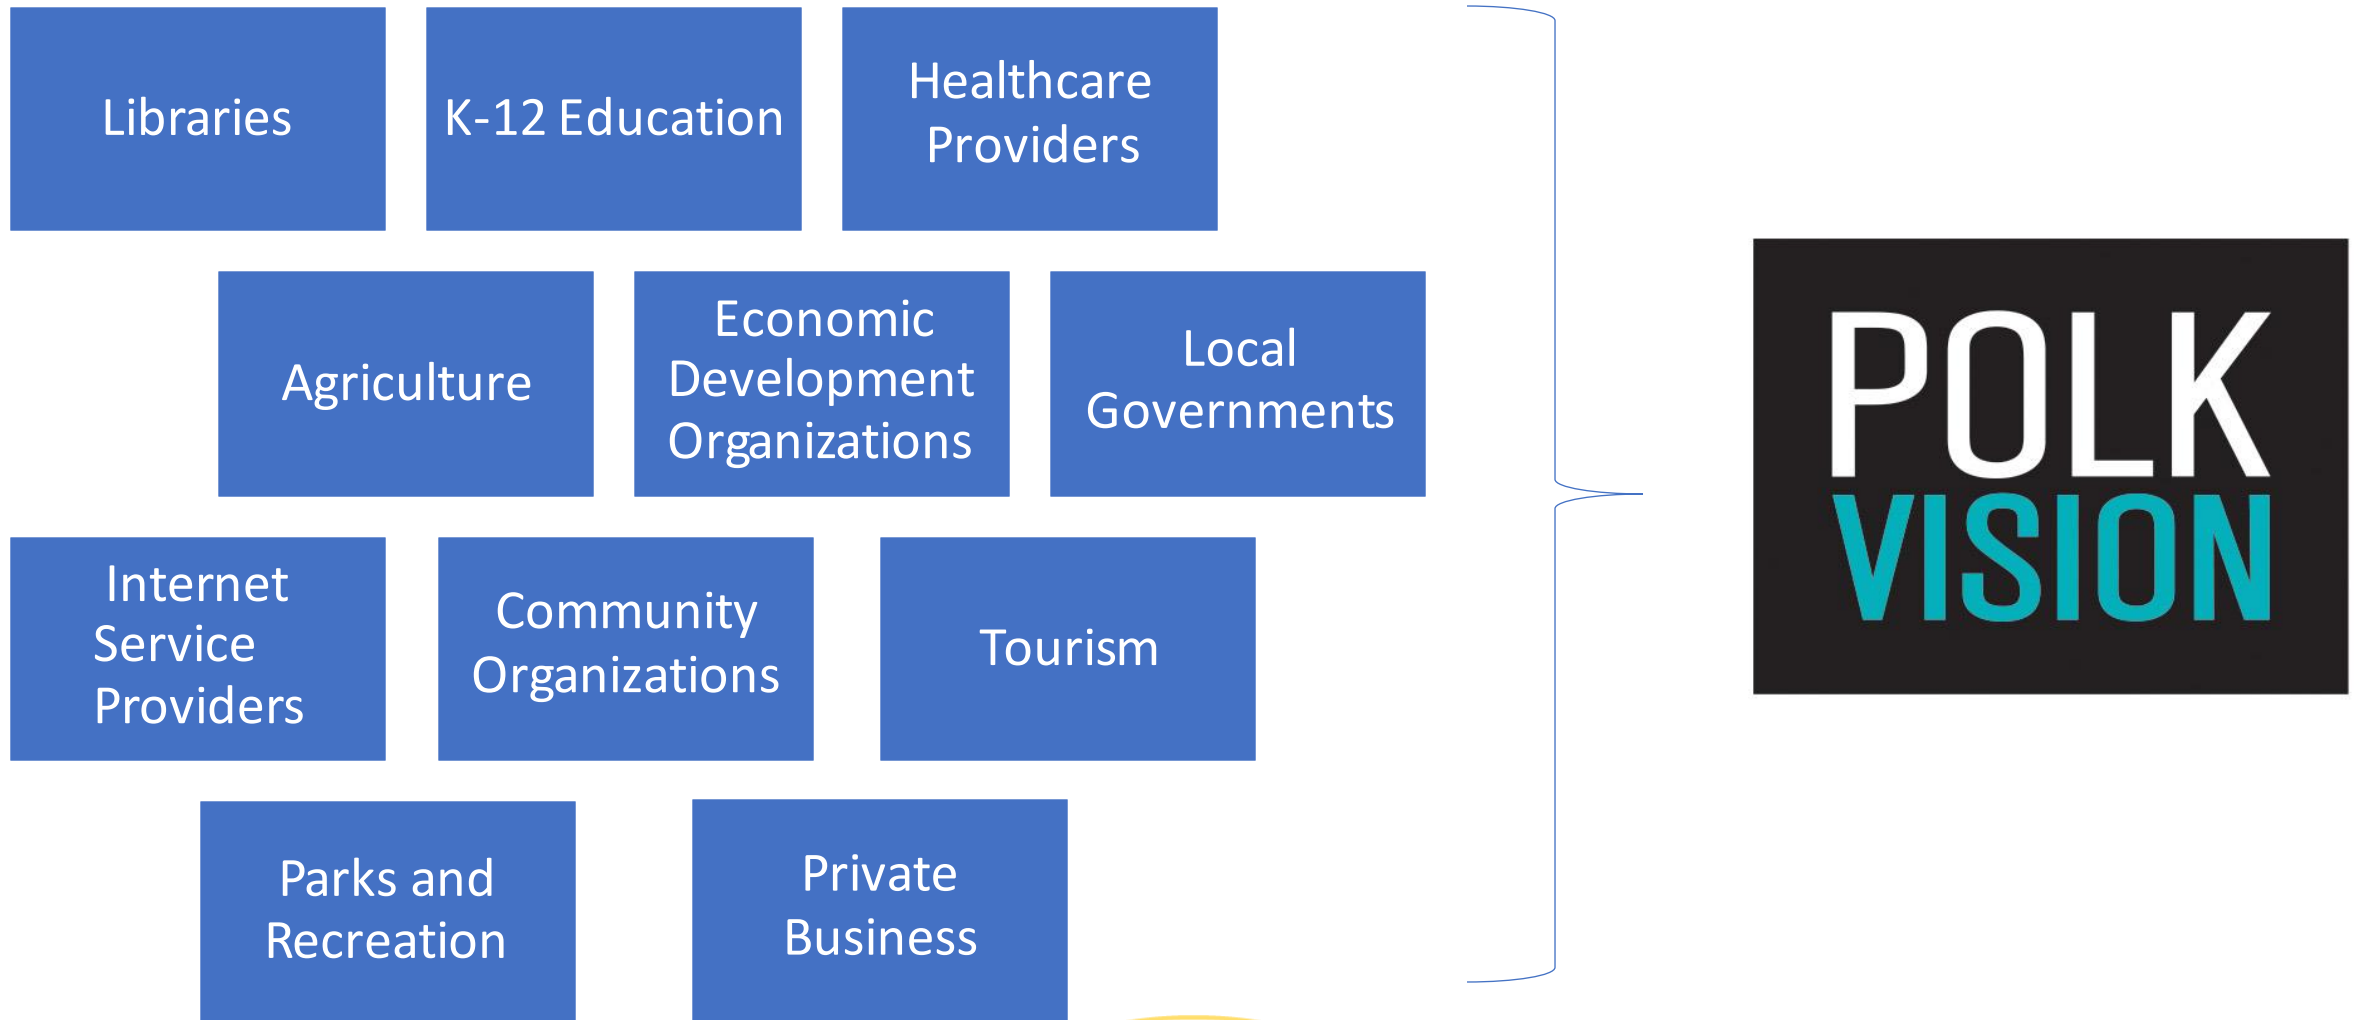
Libraries

K-12 Education

Healthcare Providers

Agriculture

Economic Development Organizations

Local Governments

Internet Service Providers

Community Organizations

Tourism

Parks and Recreation

Private Business

POLK VISION